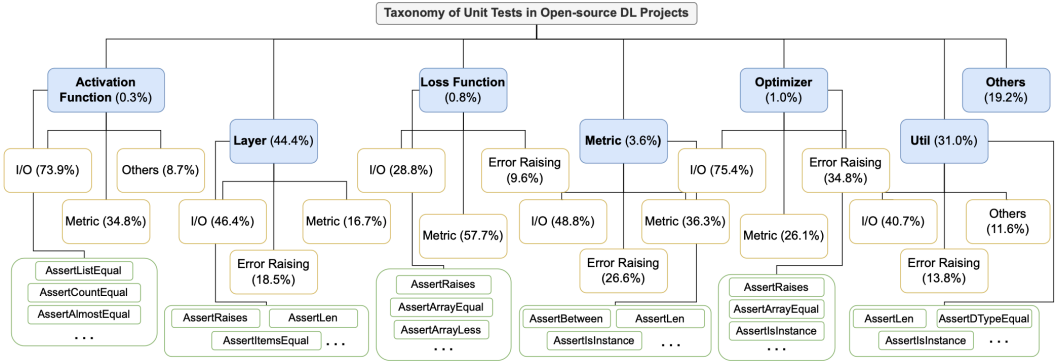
Taxonomy of Unit Tests in Open-source DL Projects

Activation Function (0.3%)

I/O (73.9%)

Others (8.7%)

Metric (34.8%)

AssertListEqual

AssertCountEqual

AssertAlmostEqual

. . .

Layer (44.4%)

I/O (46.4%)

Metric (16.7%)

Error Raising (18.5%)

AssertRaises

AssertLen

AssertItemsEqual

. . .

Loss Function (0.8%)

I/O (28.8%)

Error Raising (9.6%)

Metric (57.7%)

AssertRaises

AssertArrayEqual

AssertArrayLess

. . .

Metric (3.6%)

I/O (48.8%)

Metric (36.3%)

Error Raising (26.6%)

AssertBetween

AssertLen

AssertIsInstance

. . .

Optimizer (1.0%)

I/O (75.4%)

Error Raising (34.8%)

Metric (26.1%)

AssertRaises

AssertArrayEqual

AssertIsInstance

. . .

Others (19.2%)

Util (31.0%)

I/O (40.7%)

Others (11.6%)

Error Raising (13.8%)

AssertLen

AssertDTypeEqual

AssertIsInstance

. . .